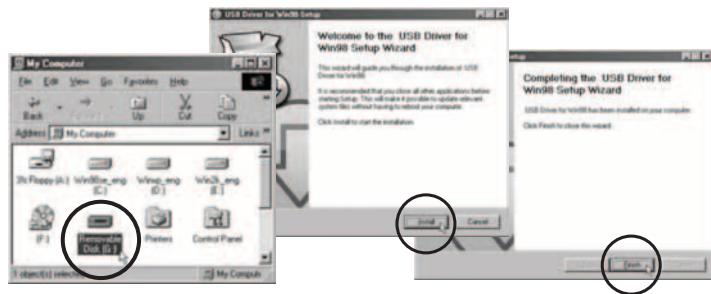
My Computer

File Edit View Go Favorites Help

Back Forward Up Cut Copy

Address My Computer Links »

3½ Floppy (A:) Win98se_eng (C:) Winap_eng (D:) Win2k_eng (E:)

(F:) Removable Disk (G:) Printers Control Panel

1 object(s) selected My Computer

USB Driver for Win98 Setup

Welcome to the USB Driver for Win98 Setup Wizard

This wizard will guide you through the installation of USB Driver for Win98.

It is recommended that you close all other applications before starting Setup. This will make it possible to update relevant system files without having to reboot your computer.

Click Install to start the installation.

Install Cancel

Setup

Completing the USB Driver for Win98 Setup Wizard

USB Driver for Win98 has been installed on your computer.

Click Finish to close this wizard.

Finish